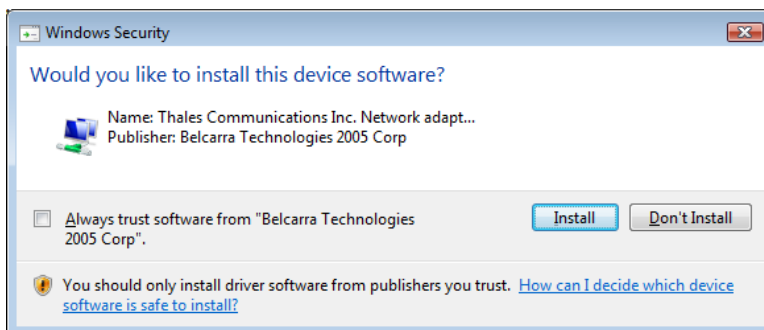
Windows Security

Would you like to install this device software?

Name: Thales Communications Inc. Network adapt...
Publisher: Belcarra Technologies 2005 Corp

Always trust software from "Belcarra Technologies 2005 Corp".

Install

Don't Install

You should only install driver software from publishers you trust. How can I decide which device software is safe to install?